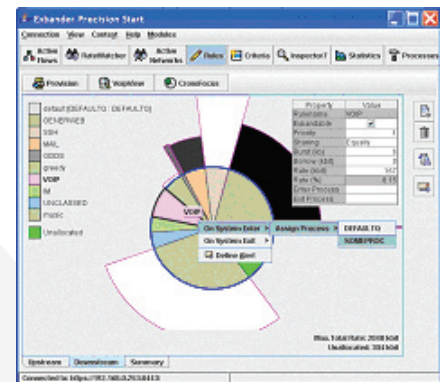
Exinda Precision Start

Connection View Context Help Modules

Active Flows RateWatcher Active Networks Rules Criteria Inspector Statistics Processes

Provision VoipView CrossFocus

default [DEFAULTO : DEFAULTO]
GENERATED
SSH
MAIL
ODDS
greedy
VOIP
IM
UNCLASSED
music
Unallocated

| Property | Value |
|---|---|
| Rulename | VOIP |
| Borrowable | ✓ |
| Priority | 1 |
| Sharing | Equally |
| Burst (kb) | 5 |
| Borrow (kbit) | 0 |
| Rate (kbit) | 142 |
| Rate (%) | 6.11 |
| Enter Process | |
| Exit Process | |

VOIP

On System Enter ▸ Assign Process ▸ DEFAULTO
On System Exit ▸ SOMEPROC
Define Alert

Max. Total Rate: 2000 kbit
Unallocated: 398 kbit

Upstream Downstream Summary

Connected to: https://192.168.0.29:8443